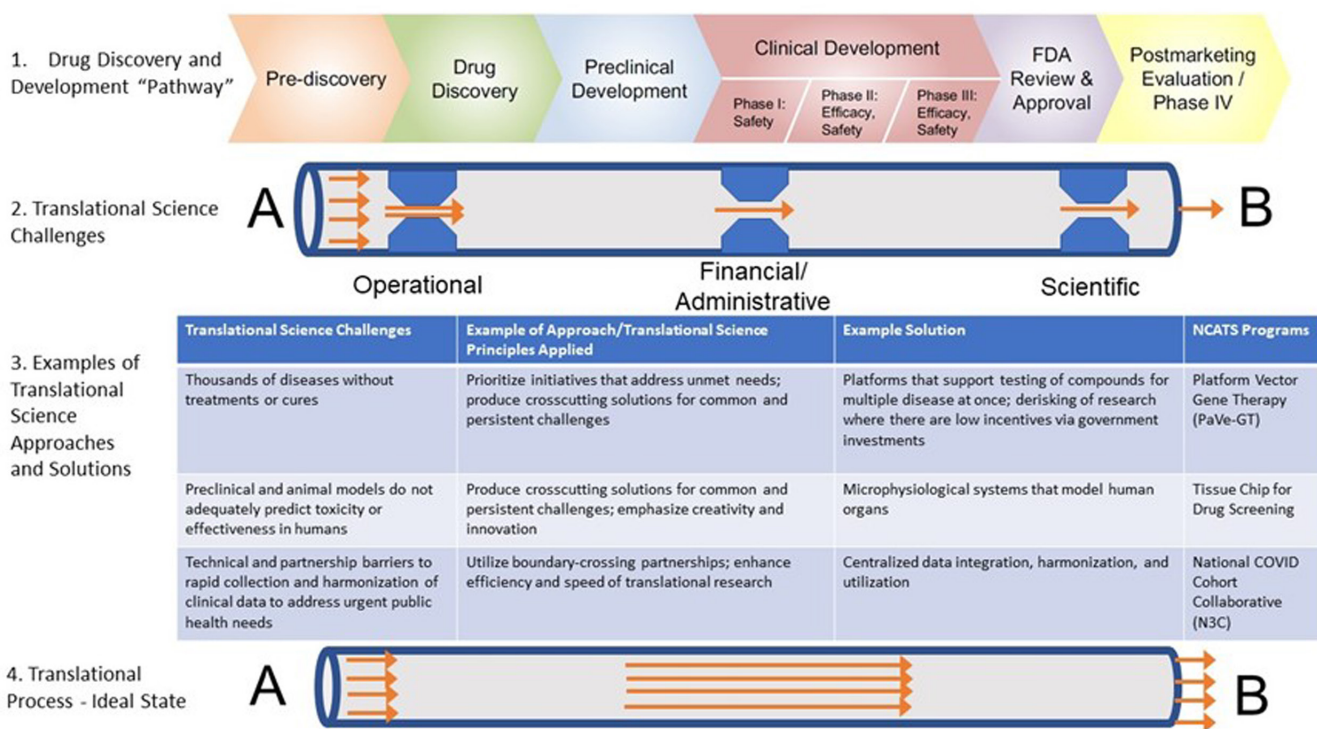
1. Drug Discovery and Development "Pathway"

Pre-discovery

Drug Discovery

Preclinical Development

Clinical Development

Phase I: Safety

Phase II: Efficacy, Safety

Phase III: Efficacy, Safety

FDA Review & Approval

Postmarketing Evaluation / Phase IV

2. Translational Science Challenges

A

B

Operational

Financial/ Administrative

Scientific

3. Examples of Translational Science Approaches and Solutions

| Translational Science Challenges | Example of Approach/Translational Science Principles Applied | Example Solution | NCATS Programs |
|---|---|---|---|
| Thousands of diseases without treatments or cures | Prioritize initiatives that address unmet needs; produce crosscutting solutions for common and persistent challenges | Platforms that support testing of compounds for multiple disease at once; derisking of research where there are low incentives via government investments | Platform Vector Gene Therapy (PaVe-GT) |
| Preclinical and animal models do not adequately predict toxicity or effectiveness in humans | Produce crosscutting solutions for common and persistent challenges; emphasize creativity and innovation | Microphysiological systems that model human organs | Tissue Chip for Drug Screening |
| Technical and partnership barriers to rapid collection and harmonization of clinical data to address urgent public health needs | Utilize boundary-crossing partnerships; enhance efficiency and speed of translational research | Centralized data integration, harmonization, and utilization | National COVID Cohort Collaborative (N3C) |

4. Translational Process - Ideal State

A

B